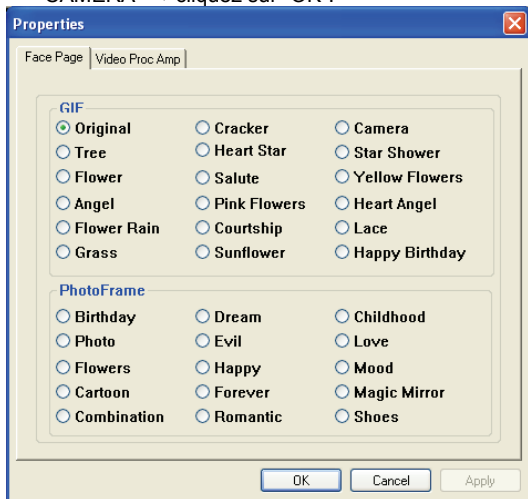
CAMERA » ; cliquez sur "OK".

Properties

Face Page | Video Proc Amp

GIF

| | | |
|---|---|---|
| Original | Cracker | Camera |
| Tree | Heart Star | Star Shower |
| Flower | Salute | Yellow Flowers |
| Angel | Pink Flowers | Heart Angel |
| Flower Rain | Courtship | Lace |
| Grass | Sunflower | Happy Birthday |

PhotoFrame

| | | |
|---|---|---|
| Birthday | Dream | Childhood |
| Photo | Evil | Love |
| Flowers | Happy | Mood |
| Cartoon | Forever | Magic Mirror |
| Combination | Romantic | Shoes |

OK Cancel Apply